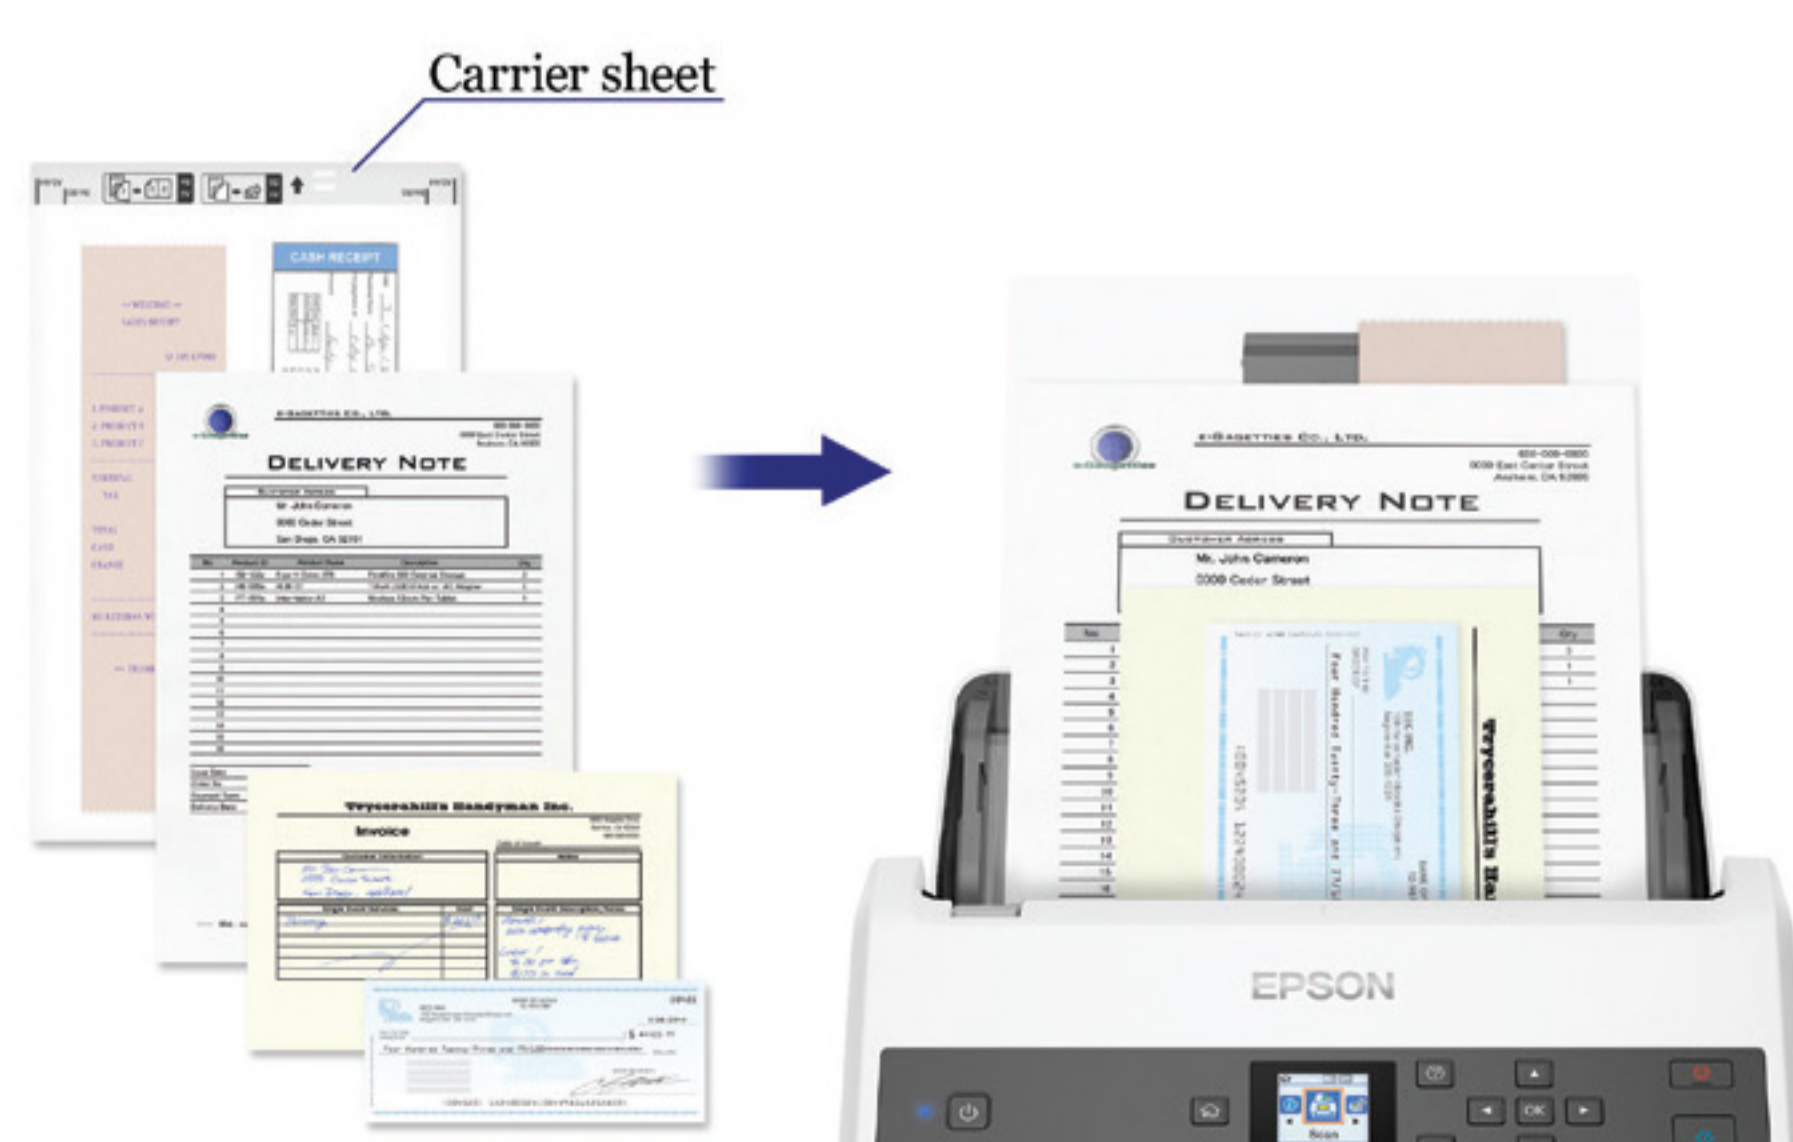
Carrier sheet

CASH RECEIPT

E-GAGETTIES CO., LTD.

DELIVERY NOTE

Mr. John Cameron
0000 Cedar Street
San Diego, CA 92101

Trycerahills Handyman Inc.

Invoice

E-GAGETTIES CO., LTD.

DELIVERY NOTE

Mr. John Cameron
0000 Cedar Street

EPSON

OK

Scan